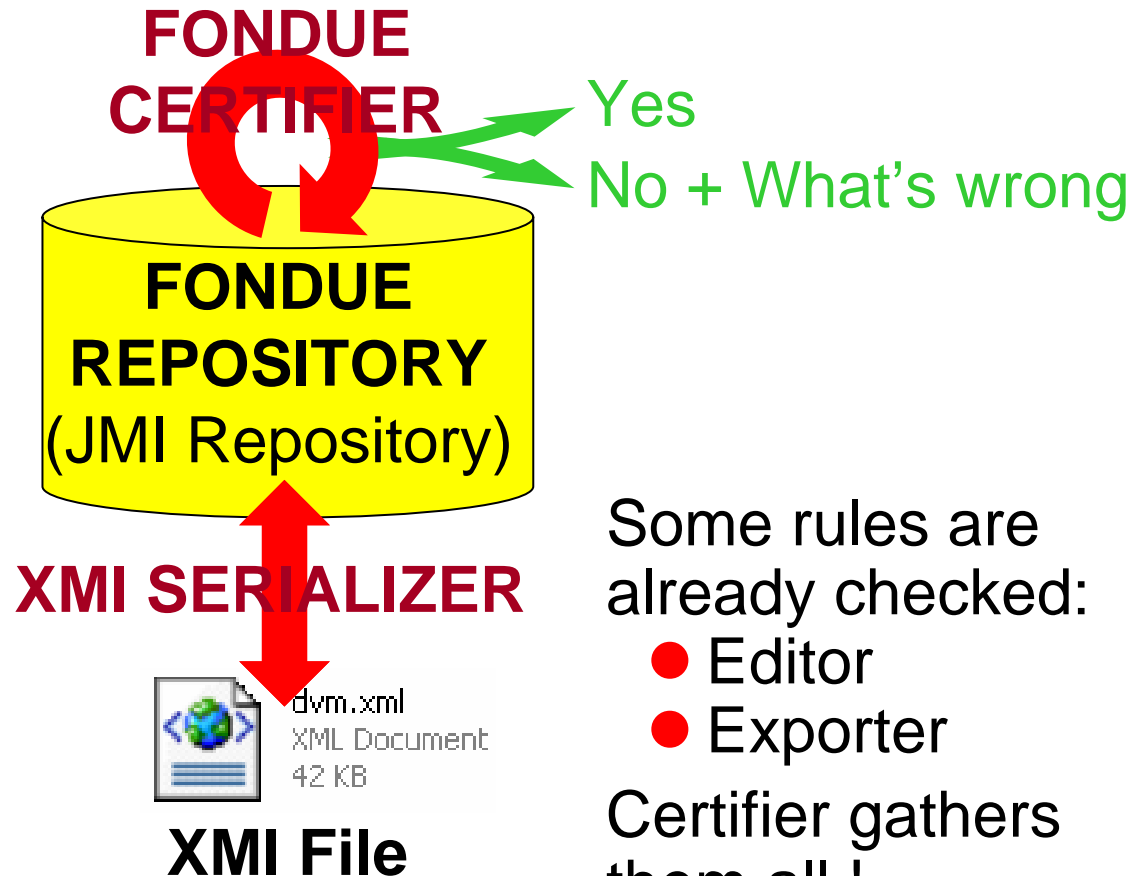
FONDUE CERTIFIER

Yes

No + What's wrong

FONDUE REPOSITORY (JMI Repository)

XMI SERIALIZER

dvm.xml
XML Document
42 KB

XMI File

Some rules are already checked:
- Editor
- Exporter

Certifier gathers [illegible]